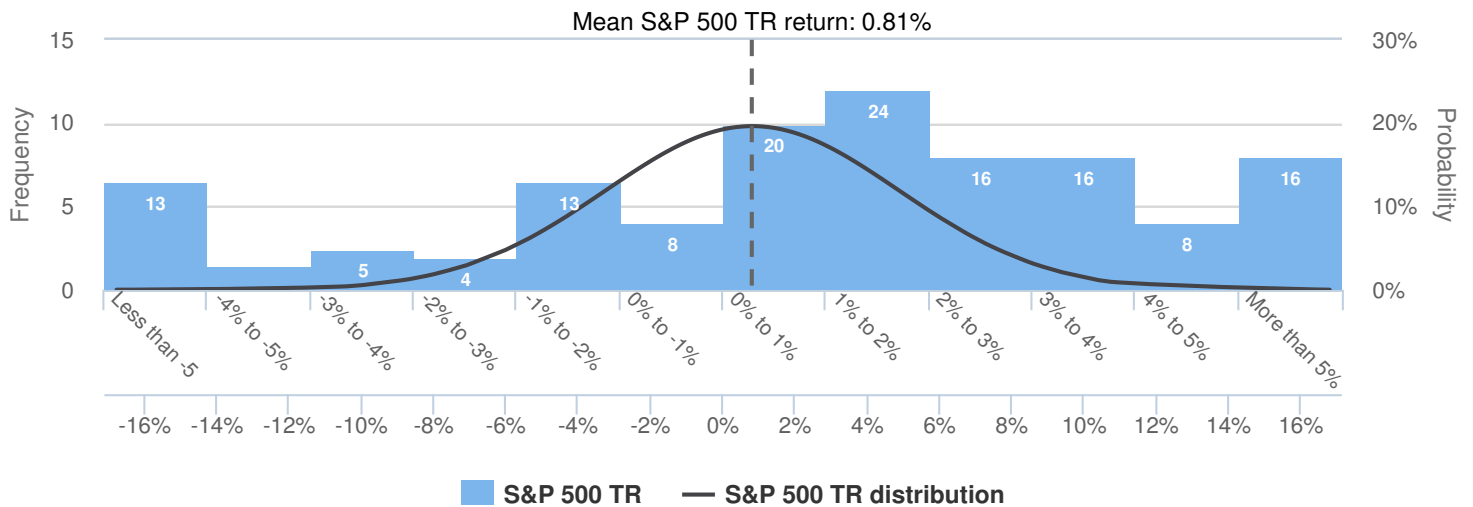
Mean S&P 500 TR return: 0.81%

15
10
5
0

Frequency

30%
20%
10%
0%

Probability

13
5
4
13
8
20
24
16
16
8
16

Less than -5
-4% to -5%
-3% to -4%
-2% to -3%
-1% to -2%
0% to -1%
0% to 1%
1% to 2%
2% to 3%
3% to 4%
4% to 5%
More than 5%

-16% -14% -12% -10% -8% -6% -4% -2% 0% 2% 4% 6% 8% 10% 12% 14% 16%

S&P 500 TR
S&P 500 TR distribution